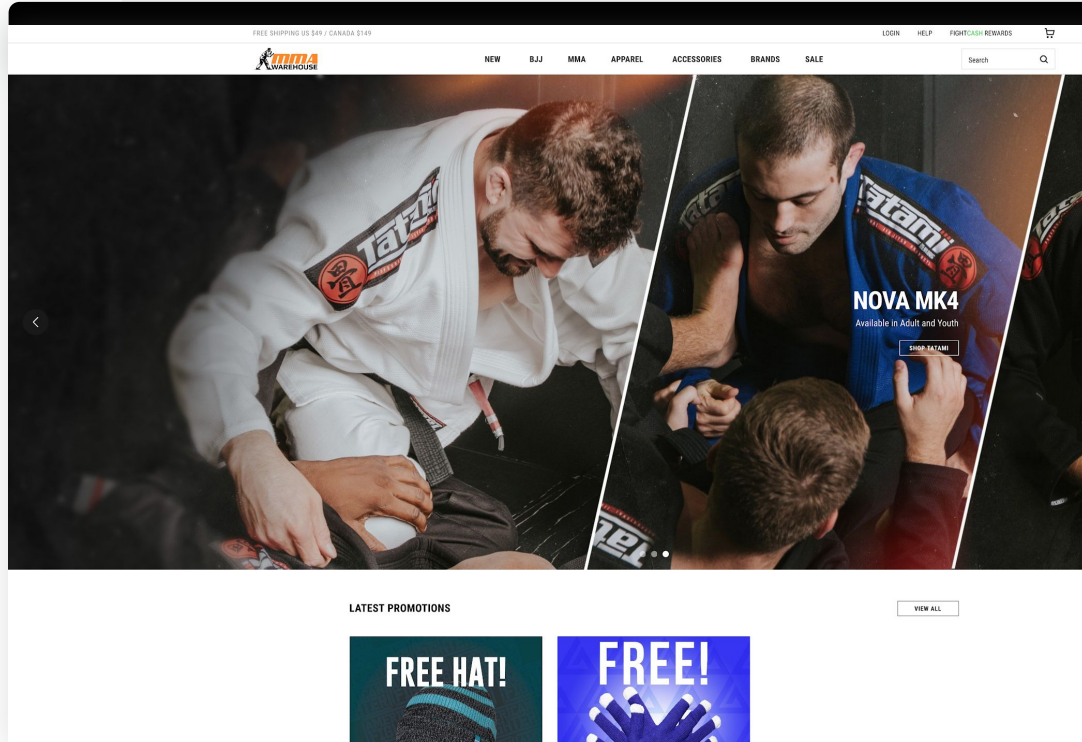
FREE SHIPPING US $49 / CANADA $149

LOGIN HELP FIGHTCASH REWARDS

MMA WAREHOUSE

NEW BJJ MMA APPAREL ACCESSORIES BRANDS SALE

Search

Tatami

Tatami

NOVA MK4

Available in Adult and Youth

SHOP TATAMI

LATEST PROMOTIONS

VIEW ALL

FREE HAT!

FREE!